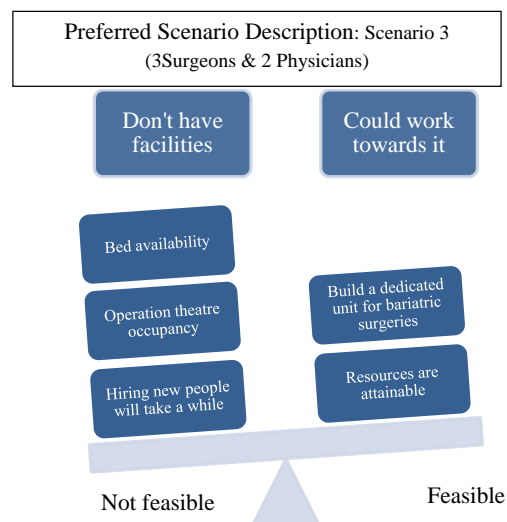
Preferred Scenario Description: Scenario 3
(3Surgeons & 2 Physicians)

Don't have facilities

Could work towards it

Bed availability

Operation theatre occupancy

Hiring new people will take a while

Build a dedicated unit for bariatric surgeries

Resources are attainable

Not feasible

Feasible